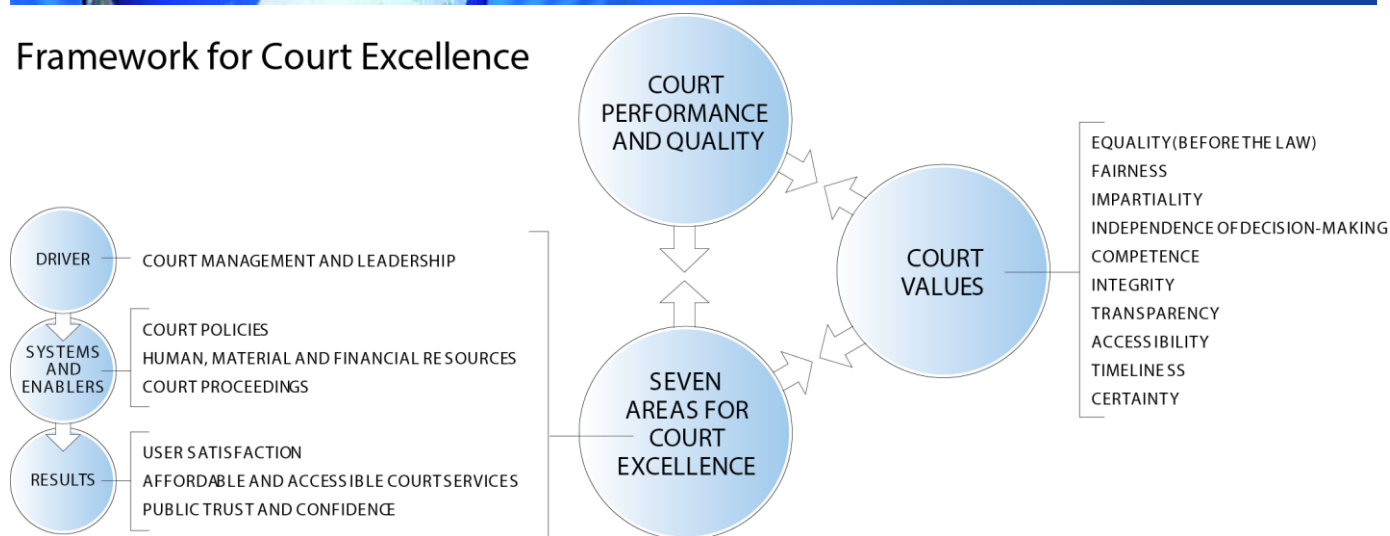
Framework for Court Excellence

COURT PERFORMANCE AND QUALITY

DRIVER
COURT MANAGEMENT AND LEADERSHIP

SYSTEMS AND ENABLERS
COURT POLICIES
HUMAN, MATERIAL AND FINANCIAL RESOURCES
COURT PROCEEDINGS

RESULTS
USER SATISFACTION
AFFORDABLE AND ACCESSIBLE COURT SERVICES
PUBLIC TRUST AND CONFIDENCE

SEVEN AREAS FOR COURT EXCELLENCE

COURT VALUES
EQUALITY (BEFORE THE LAW)
FAIRNESS
IMPARTIALITY
INDEPENDENCE OF DECISION-MAKING
COMPETENCE
INTEGRITY
TRANSPARENCY
ACCESSIBILITY
TIMELINESS
CERTAINTY